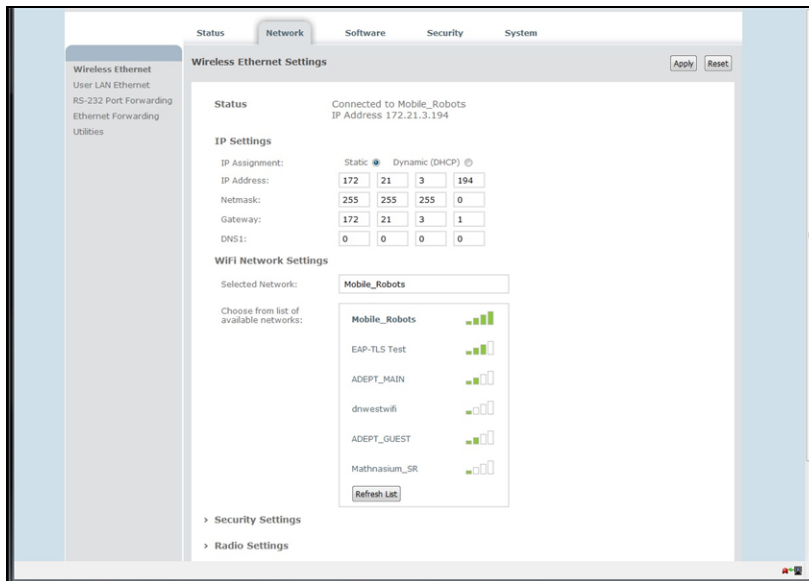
Status Network Software Security System

Wireless Ethernet
User LAN Ethernet
RS-232 Port Forwarding
Ethernet Forwarding
Utilities

Wireless Ethernet Settings

Apply Reset

Status
Connected to Mobile_Robots
IP Address 172.21.3.194

IP Settings

IP Assignment: Static Dynamic (DHCP)

| | | | | |
|---|---|---|---|---|
| IP Address: | 172 | 21 | 3 | 194 |
| Netmask: | 255 | 255 | 255 | 0 |
| Gateway: | 172 | 21 | 3 | 1 |
| DNS1: | 0 | 0 | 0 | 0 |

WiFi Network Settings

Selected Network: Mobile_Robots

Choose from list of available networks:

Mobile_Robots
EAP-TLS Test
ADEPT_MAIN
dnwestwifi
ADEPT_GUEST
Mathnasium_SR

Refresh List

› Security Settings

› Radio Settings